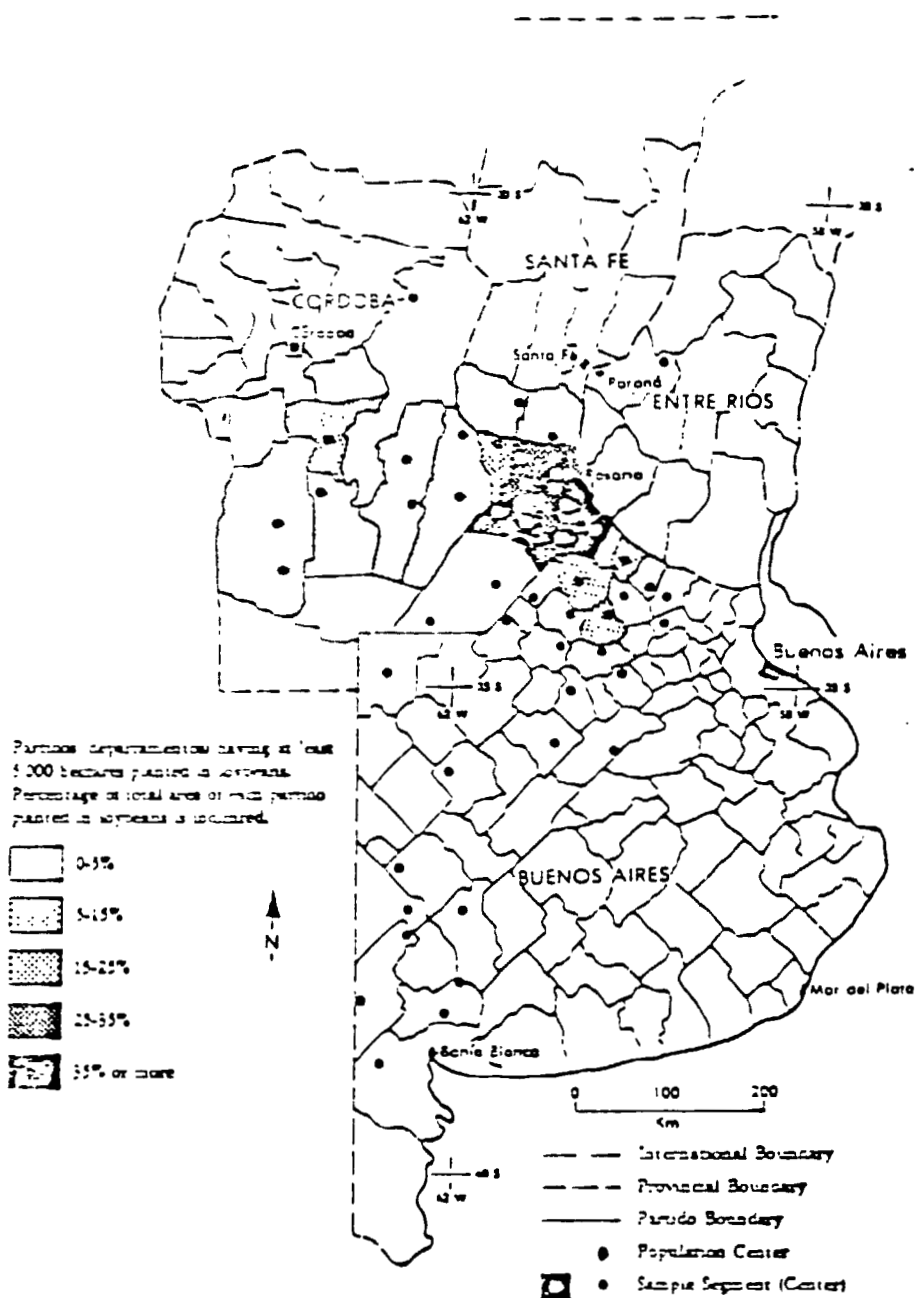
30 S
62 W
30 S
58 W
SANTA FE
CORDOBA
Córdoba
Santa Fe
Paraná
ENTRE RIOS
Rosario
Buenos Aires
35 S
62 W
35 S
58 W

Partidos departamentos having at least 5 000 hectares planted in soybeans. Percentage of total area of each partido planted in soybeans is indicated.

0-5%
5-15%
15-25%
25-35%
35% or more

N

BUENOS AIRES
Mar del Plata
Bahia Blanca
0 100 200
Km
40 S
62 W

International Boundary
Provincial Boundary
Partido Boundary
Population Center
Sample Segment (Center)